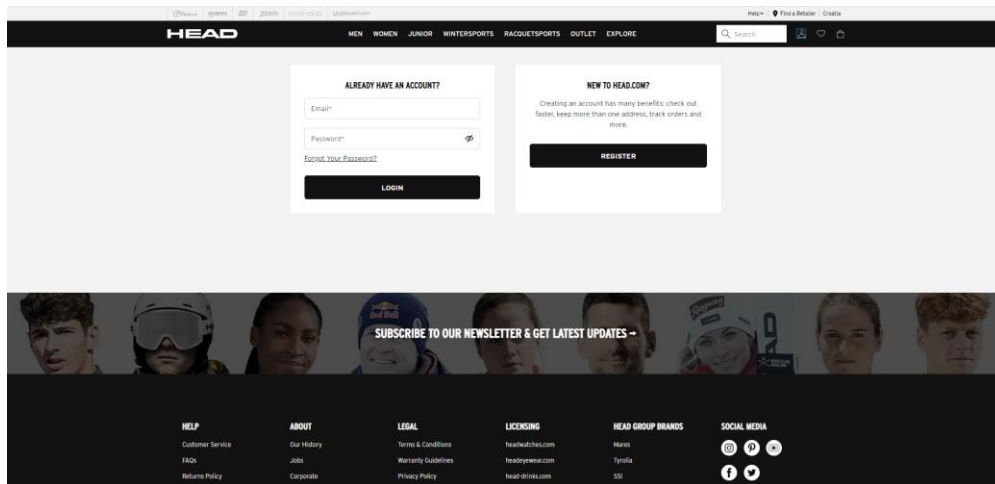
Help | Find a Retailer | Croatia

HEAD

MEN WOMEN JUNIOR WINTERSPORTS RACQUETSPORTS OUTLET EXPLORE

Search

ALREADY HAVE AN ACCOUNT?

Email*

Password*

Forgot Your Password?

LOGIN

NEW TO HEAD.COM?

Creating an account has many benefits: check out faster, keep more than one address, track orders and more.

REGISTER

SUBSCRIBE TO OUR NEWSLETTER & GET LATEST UPDATES →

HELP
Customer Service
FAQs
Returns Policy

ABOUT
Our History
Jobs
Corporate

LEGAL
Terms & Conditions
Warranty Guidelines
Privacy Policy

LICENSING
headwatches.com
headeyewear.com
head-drinks.com

HEAD GROUP BRANDS
Mares
Tyrolia
SSI

SOCIAL MEDIA